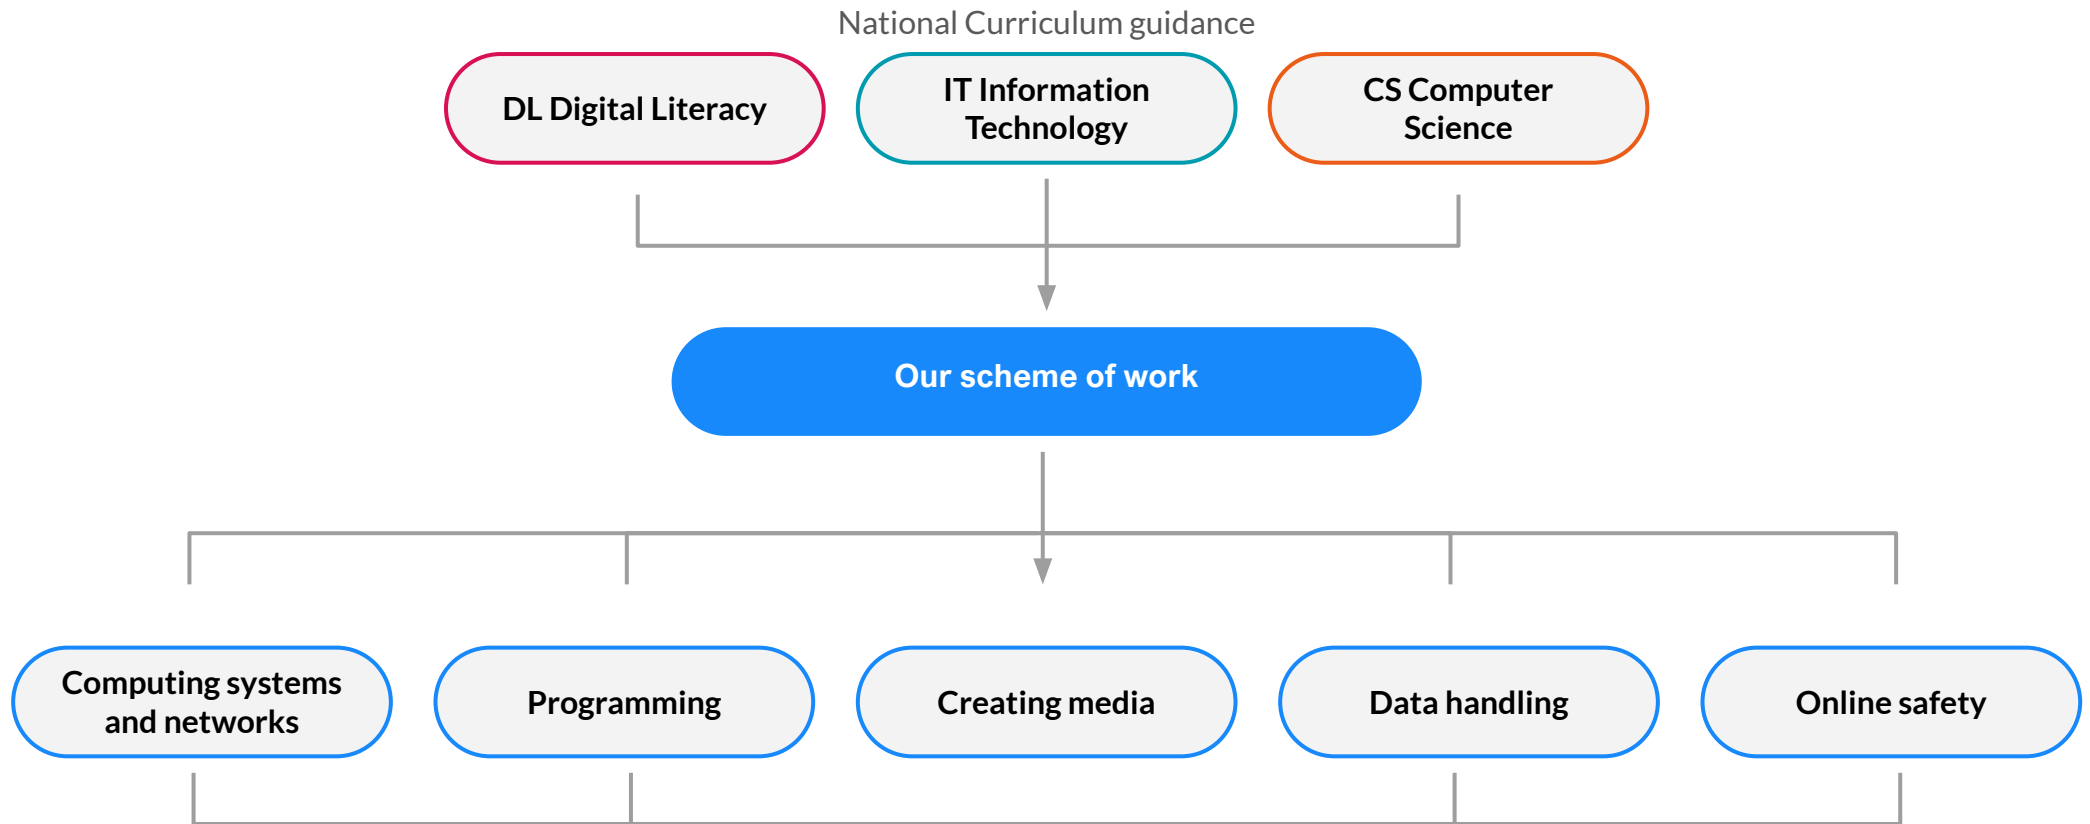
National Curriculum guidance

DL Digital Literacy

IT Information Technology

CS Computer Science

Our scheme of work

Computing systems and networks

Programming

Creating media

Data handling

Online safety